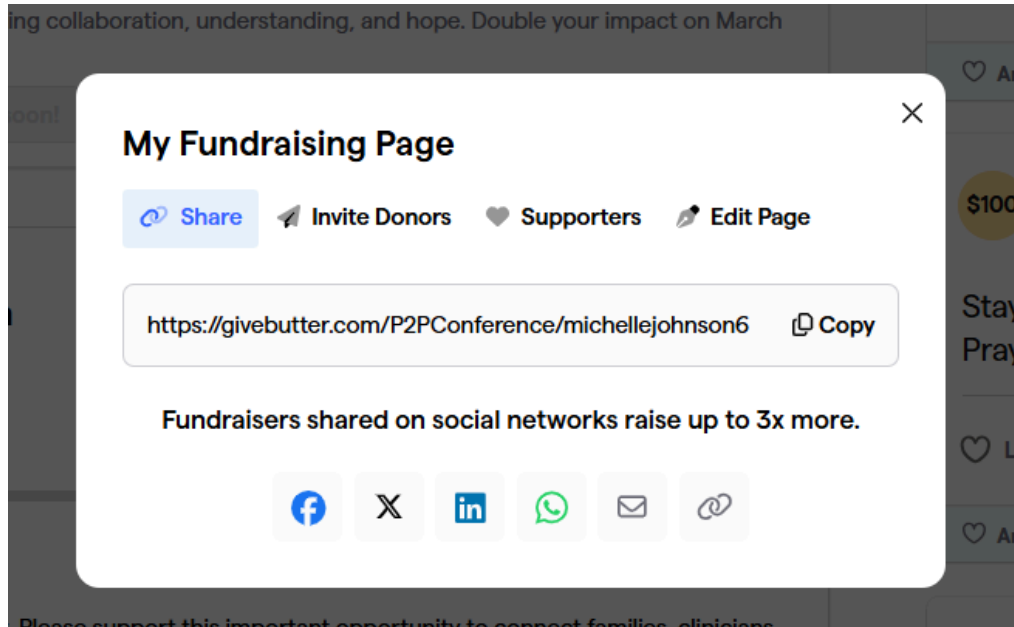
ing collaboration, understanding, and hope. Double your impact on March

oon!

An

$100

Stay

Pray

L

An

My Fundraising Page

Share Invite Donors Supporters Edit Page

https://givebutter.com/P2PConference/michellejohnson6 Copy

Fundraisers shared on social networks raise up to 3x more.

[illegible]